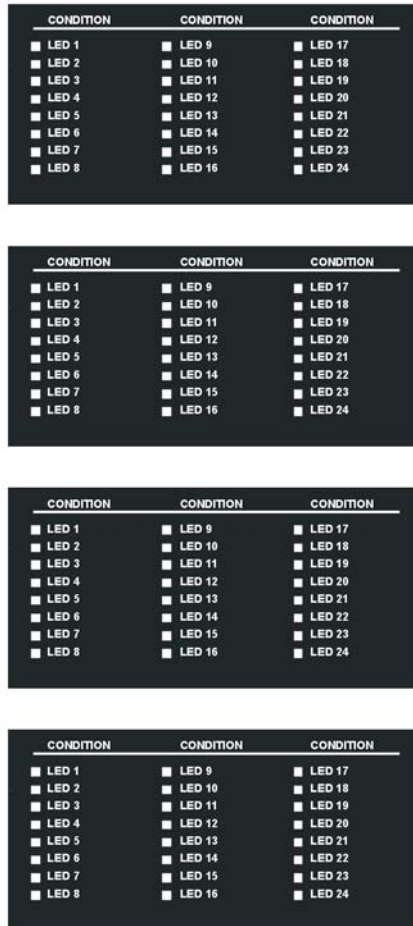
CONDITION
LED 1
LED 2
LED 3
LED 4
LED 5
LED 6
LED 7
LED 8

CONDITION
LED 9
LED 10
LED 11
LED 12
LED 13
LED 14
LED 15
LED 16

CONDITION
LED 17
LED 18
LED 19
LED 20
LED 21
LED 22
LED 23
LED 24

CONDITION
LED 1
LED 2
LED 3
LED 4
LED 5
LED 6
LED 7
LED 8

CONDITION
LED 9
LED 10
LED 11
LED 12
LED 13
LED 14
LED 15
LED 16

CONDITION
LED 17
LED 18
LED 19
LED 20
LED 21
LED 22
LED 23
LED 24

CONDITION
LED 1
LED 2
LED 3
LED 4
LED 5
LED 6
LED 7
LED 8

CONDITION
LED 9
LED 10
LED 11
LED 12
LED 13
LED 14
LED 15
LED 16

CONDITION
LED 17
LED 18
LED 19
LED 20
LED 21
LED 22
LED 23
LED 24

CONDITION
LED 1
LED 2
LED 3
LED 4
LED 5
LED 6
LED 7
LED 8

CONDITION
LED 9
LED 10
LED 11
LED 12
LED 13
LED 14
LED 15
LED 16

CONDITION
LED 17
LED 18
LED 19
LED 20
LED 21
LED 22
LED 23
LED 24